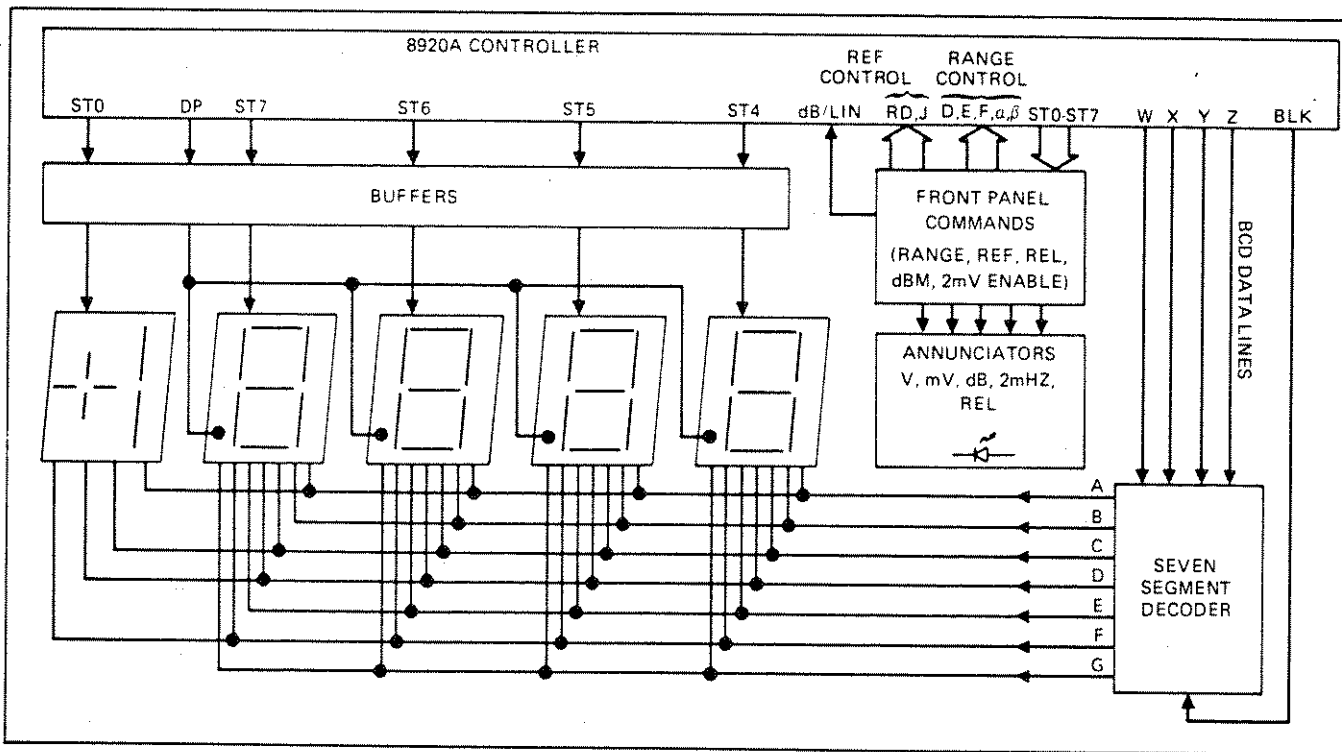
8920A CONTROLLER

REF CONTROL

RANGE CONTROL

ST0 DP ST7 ST6 ST5 ST4 dB/LIN RD,J D,E,F,$\alpha$,$\beta$ ST0-ST7 W X Y Z BLK

BUFFERS

FRONT PANEL COMMANDS (RANGE, REF, REL, dBM, 2mV ENABLE)

BCD DATA LINES

ANNUNCIATORS V, mV, dB, 2mHZ, REL

A

B

C

D

E

F

G

SEVEN SEGMENT DECODER